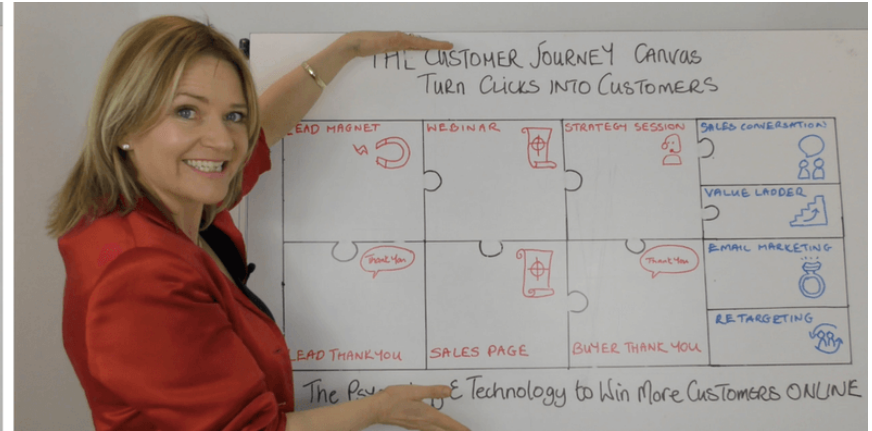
THE CUSTOMER JOURNEY Canvas
Turn Clicks into Customers

LEAD MAGNET

WEBINAR

STRATEGY SESSION

SALES CONVERSATION

VALUE LADDER

EMAIL MARKETING

RETARGETING

Thank You

Thank You

LEAD THANKYOU

SALES PAGE

BUYER THANK YOU

The Ps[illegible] & Technology to Win More Customers ONLINE